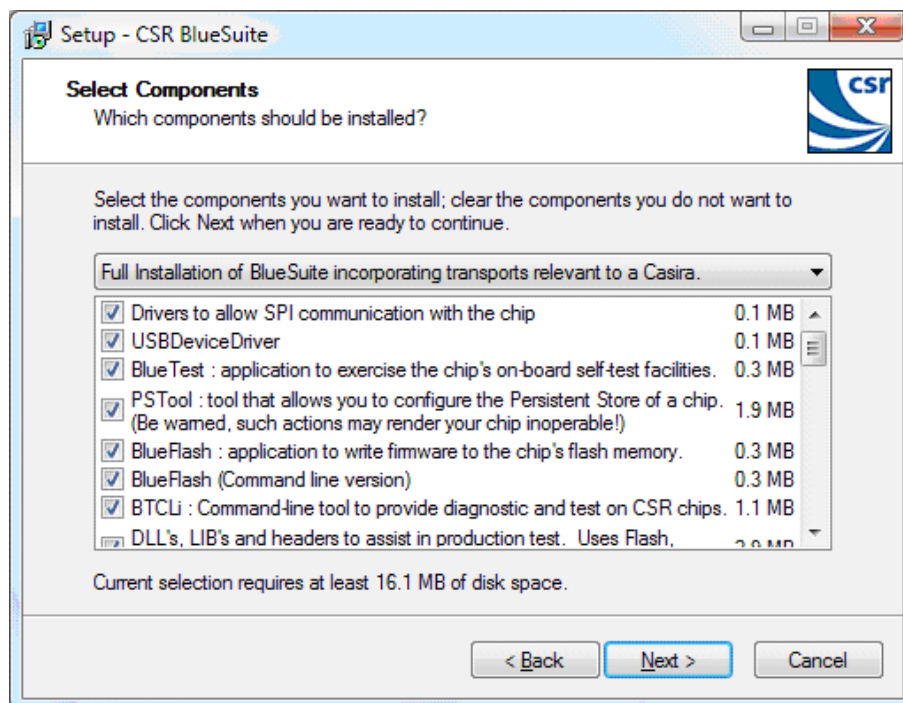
Setup - CSR BlueSuite

Select Components
Which components should be installed?

csr

Select the components you want to install; clear the components you do not want to install. Click Next when you are ready to continue.

Full Installation of BlueSuite incorporating transports relevant to a Casira.

Drivers to allow SPI communication with the chip 0.1 MB
USBDeviceDriver 0.1 MB
BlueTest : application to exercise the chip's on-board self-test facilities. 0.3 MB
PSTool : tool that allows you to configure the Persistent Store of a chip. (Be warned, such actions may render your chip inoperable!) 1.9 MB
BlueFlash : application to write firmware to the chip's flash memory. 0.3 MB
BlueFlash (Command line version) 0.3 MB
BTCLi : Command-line tool to provide diagnostic and test on CSR chips. 1.1 MB
DLL's, LIB's and headers to assist in production test. Uses Flash, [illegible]

Current selection requires at least 16.1 MB of disk space.

< Back Next > Cancel